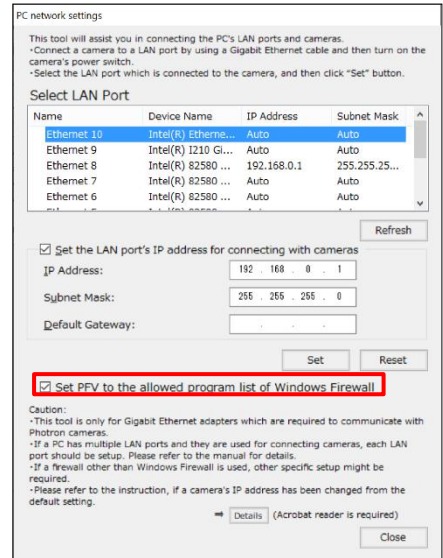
PC network settings

This tool will assist you in connecting the PC's LAN ports and cameras.
•Connect a camera to a LAN port by using a Gigabit Ethernet cable and then turn on the camera's power switch.
•Select the LAN port which is connected to the camera, and then click "Set" button.

Select LAN Port

| Name | Device Name | IP Address | Subnet Mask |
|---|---|---|---|
| Ethernet 10 | Intel(R) Etherne... | Auto | Auto |
| Ethernet 9 | Intel(R) I210 Gi... | Auto | Auto |
| Ethernet 8 | Intel(R) 82580 ... | 192.168.0.1 | 255.255.25... |
| Ethernet 7 | Intel(R) 82580 ... | Auto | Auto |
| Ethernet 6 | Intel(R) 82580 ... | Auto | Auto |
| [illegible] | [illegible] | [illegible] | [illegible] |

Refresh

☑ Set the LAN port's IP address for connecting with cameras

IP Address: 192 . 168 . 0 . 1

Subnet Mask: 255 . 255 . 255 . 0

Default Gateway: . . .

Set Reset

☑ Set PFV to the allowed program list of Windows Firewall

Caution:
•This tool is only for Gigabit Ethernet adapters which are required to communicate with Photron cameras.
•If a PC has multiple LAN ports and they are used for connecting cameras, each LAN port should be setup. Please refer to the manual for details.
•If a firewall other than Windows Firewall is used, other specific setup might be required.
•Please refer to the instruction, if a camera's IP address has been changed from the default setting.

➡ Details (Acrobat reader is required)

Close